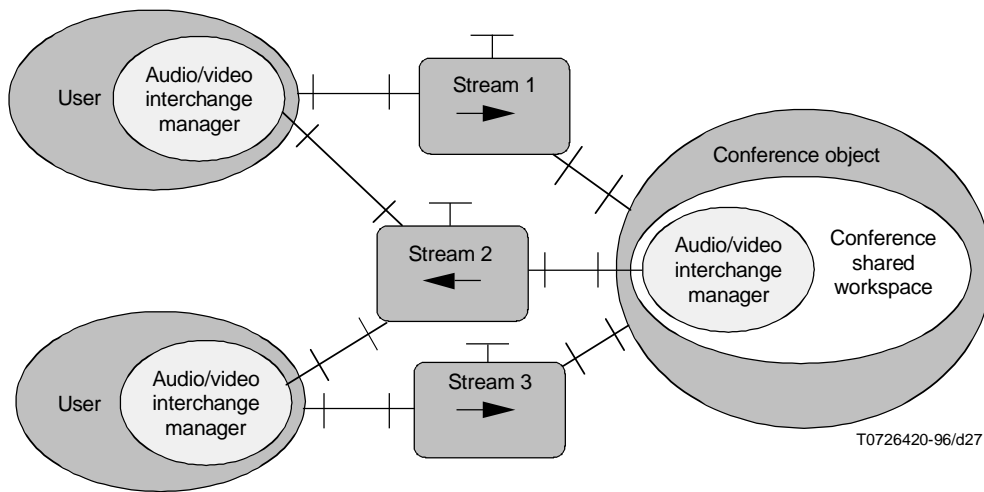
User

Audio/video interchange manager

Stream 1

Conference object

Stream 2

Audio/video interchange manager

Conference shared workspace

User

Audio/video interchange manager

Stream 3

T0726420-96/d27